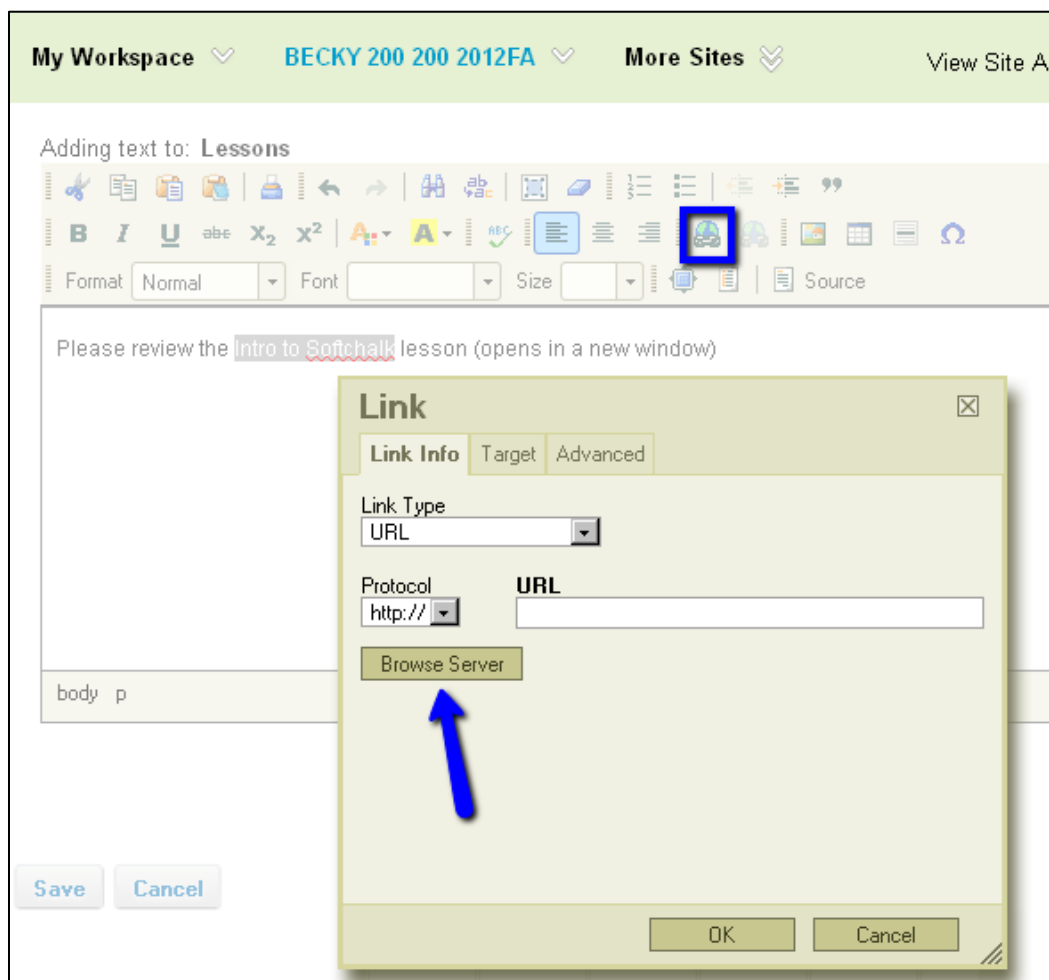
My Workspace BECKY 200 200 2012FA More Sites View Site A

Adding text to: Lessons

B I U abc $X_2$ $X^2$ A A

Format Normal Font Size Source

Please review the Intro to Softchalk lesson (opens in a new window)

body p

Link

Link Info Target Advanced

Link Type
URL

Protocol
http://

URL

Browse Server

OK Cancel

Save Cancel